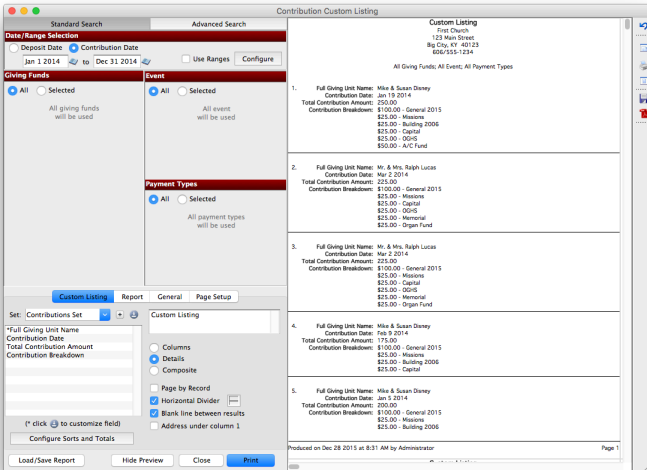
Contribution Custom Listing

Standard Search | Advanced Search

Date/Range Selection
Deposit Date   Contribution Date
Jan 1 2014 to Dec 31 2014   Use Ranges   Configure

Giving Funds
All   Selected
All giving funds will be used

Event
All   Selected
All event will be used

Payment Types
All   Selected
All payment types will be used

Custom Listing | Report | General | Page Setup

Set: Contributions Set
*Full Giving Unit Name
Contribution Date
Total Contribution Amount
Contribution Breakdown

Custom Listing

Columns
Details
Composite

Page by Record
Horizontal Divider
Blank line between results
Address under column 1

(* click to customize field)

Configure Sorts and Totals

Load/Save Report   Hide Preview   Close   Print

Custom Listing
First Church
123 Main Street
Big City, KY 40123
606/555-1234

All Giving Funds; All Event; All Payment Types

1. Full Giving Unit Name: Mike & Susan Disney
Contribution Date: Jan 19 2014
Total Contribution Amount: 250.00
Contribution Breakdown: $100.00 - General 2015
$25.00 - Missions
$25.00 - Building 2006
$25.00 - Capital
$25.00 - OGHS
$50.00 - A/C Fund

2. Full Giving Unit Name: Mr. & Mrs. Ralph Lucas
Contribution Date: Mar 2 2014
Total Contribution Amount: 225.00
Contribution Breakdown: $100.00 - General 2015
$25.00 - Missions
$25.00 - Capital
$25.00 - OGHS
$25.00 - Memorial
$25.00 - Organ Fund

3. Full Giving Unit Name: Mr. & Mrs. Ralph Lucas
Contribution Date: Mar 2 2014
Total Contribution Amount: 225.00
Contribution Breakdown: $100.00 - General 2015
$25.00 - Missions
$25.00 - Capital
$25.00 - OGHS
$25.00 - Memorial
$25.00 - Organ Fund

4. Full Giving Unit Name: Mike & Susan Disney
Contribution Date: Feb 9 2014
Total Contribution Amount: 175.00
Contribution Breakdown: $100.00 - General 2015
$25.00 - Missions
$25.00 - Building 2006
$25.00 - Capital

5. Full Giving Unit Name: Mike & Susan Disney
Contribution Date: Jan 5 2014
Total Contribution Amount: 200.00
Contribution Breakdown: $100.00 - General 2015
$25.00 - Missions
$25.00 - Building 2006
$25.00 - Capital

Produced on Dec 28 2015 at 8:31 AM by Administrator   Page 1